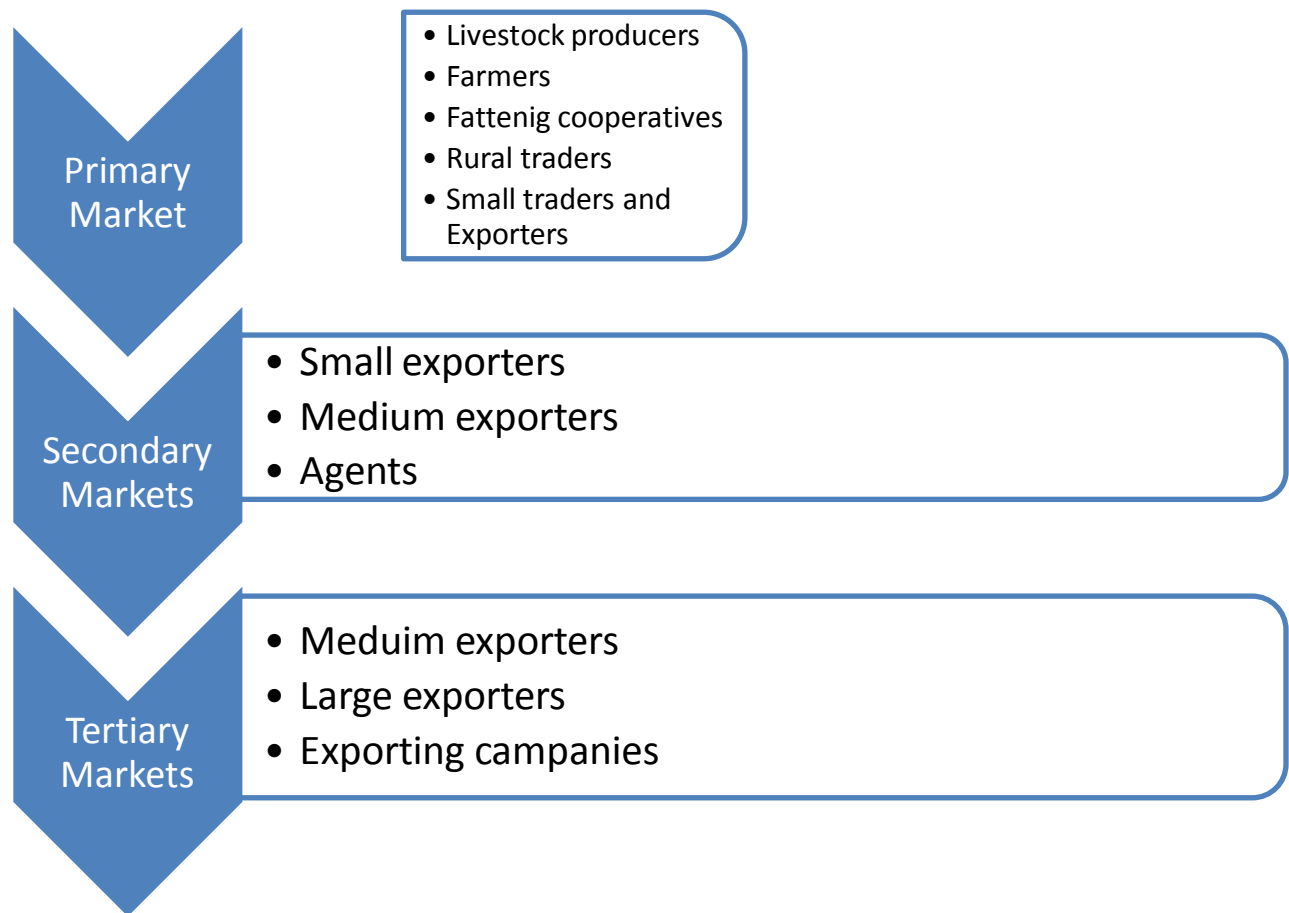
Primary Market

• Livestock producers
• Farmers
• Fattenig cooperatives
• Rural traders
• Small traders and Exporters

Secondary Markets

• Small exporters
• Medium exporters
• Agents

Tertiary Markets

• Meduim exporters
• Large exporters
• Exporting campanies